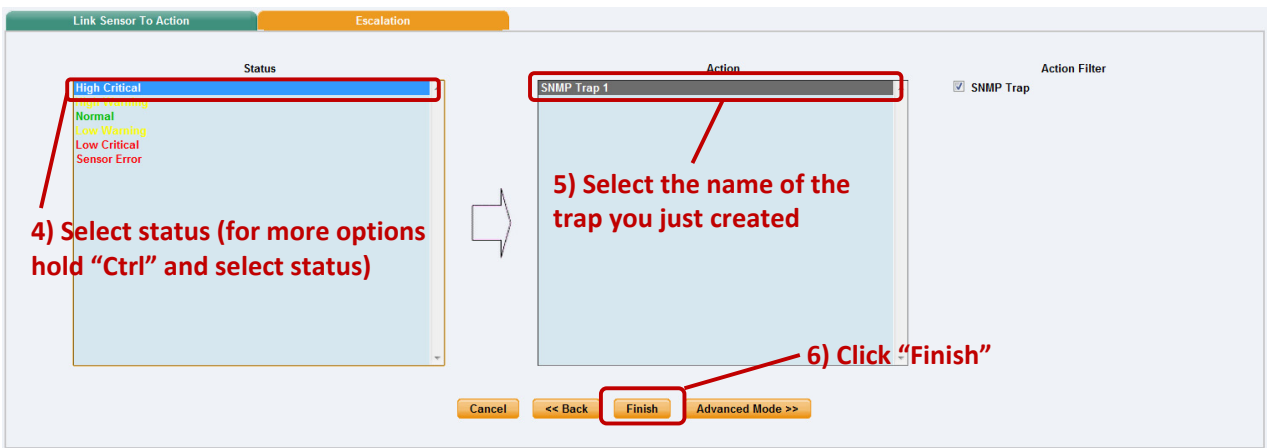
Link Sensor To Action
Escalation

Status
High Critical
High Warning
Normal
Low Warning
Low Critical
Sensor Error

Action
SNMP Trap 1

Action Filter
SNMP Trap

4) Select status (for more options hold “Ctrl” and select status)

5) Select the name of the trap you just created

6) Click “Finish”

Cancel
<< Back
Finish
Advanced Mode >>